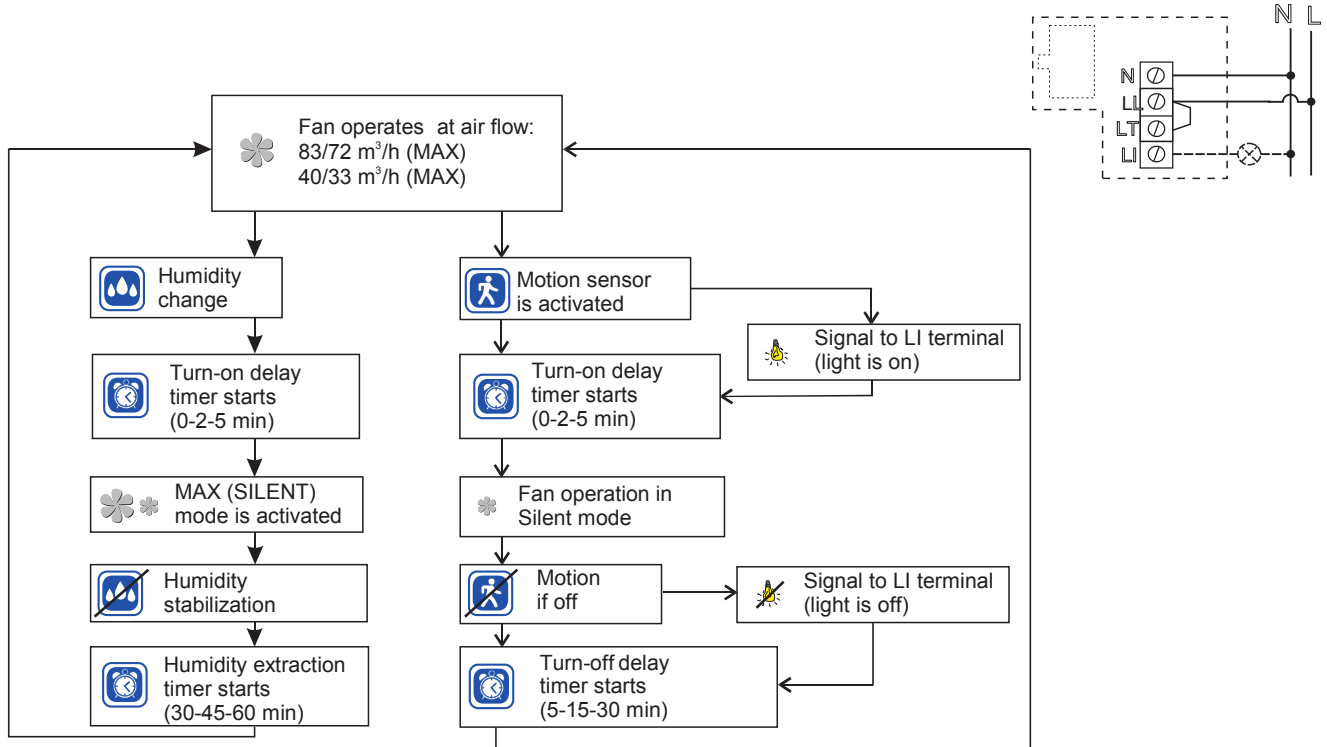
N L

N
LL
LT
LI

Fan operates at air flow:
83/72 m$^3$/h (MAX)
40/33 m$^3$/h (MAX)

Humidity change

Turn-on delay timer starts (0-2-5 min)

MAX (SILENT) mode is activated

Humidity stabilization

Humidity extraction timer starts (30-45-60 min)

Motion sensor is activated

Signal to LI terminal (light is on)

Turn-on delay timer starts (0-2-5 min)

Fan operation in Silent mode

Motion if off

Signal to LI terminal (light is off)

Turn-off delay timer starts (5-15-30 min)